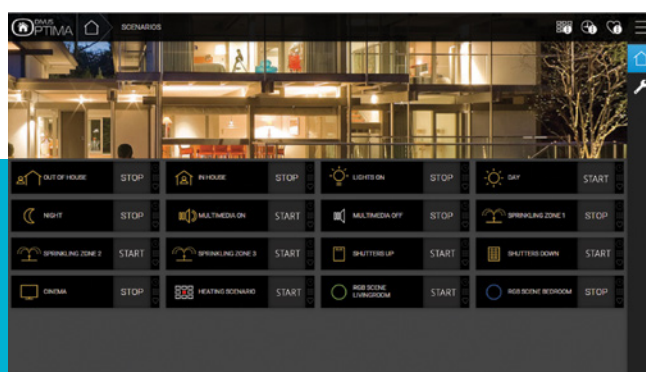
OMUS PTIMA

SCENARIOS

| OUT OF HOUSE | STOP | IN HOUSE | STOP | LIGHTS ON | STOP | DAY | START |
|---|---|---|---|---|---|---|---|
| NIGHT | STOP | MULTIMEDIA ON | START | MULTIMEDIA OFF | STOP | SPRINKLING ZONE 1 | STOP |
| SPRINKLING ZONE 2 | START | SPRINKLING ZONE 3 | START | SHUTTERS UP | START | SHUTTERS DOWN | START |
| CINEMA | STOP | HEATING SCENARIO | START | RGB SCENE LIVINGROOM | START | RGB SCENE BEDROOM | STOP |